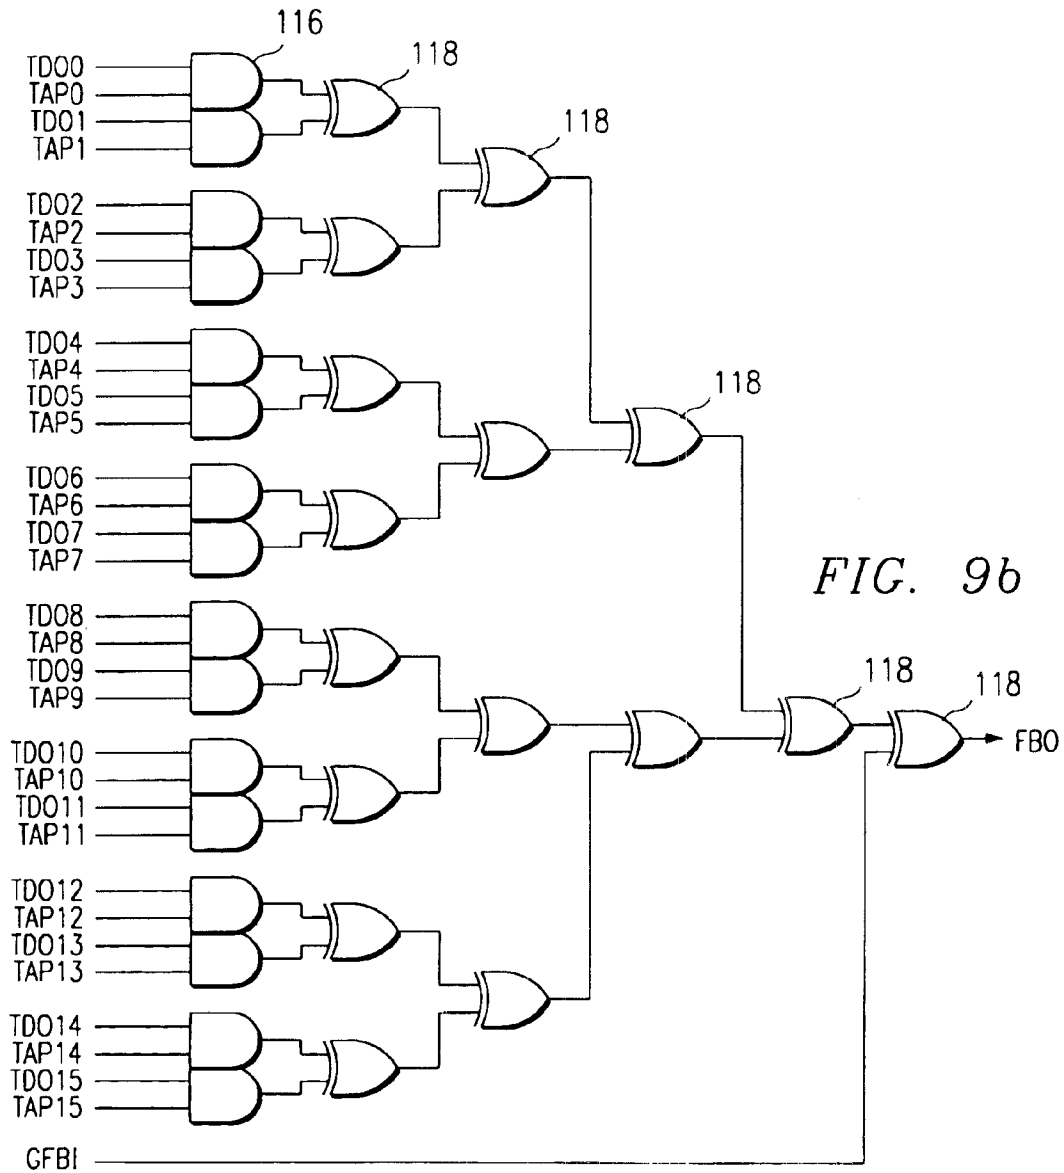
116
118
118
118
118
118

TDO0
TAP0
TDO1
TAP1
TDO2
TAP2
TDO3
TAP3
TDO4
TAP4
TDO5
TAP5
TDO6
TAP6
TDO7
TAP7
TDO8
TAP8
TDO9
TAP9
TDO10
TAP10
TDO11
TAP11
TDO12
TAP12
TDO13
TAP13
TDO14
TAP14
TDO15
TAP15
GFBI

FBO

FIG. 9b